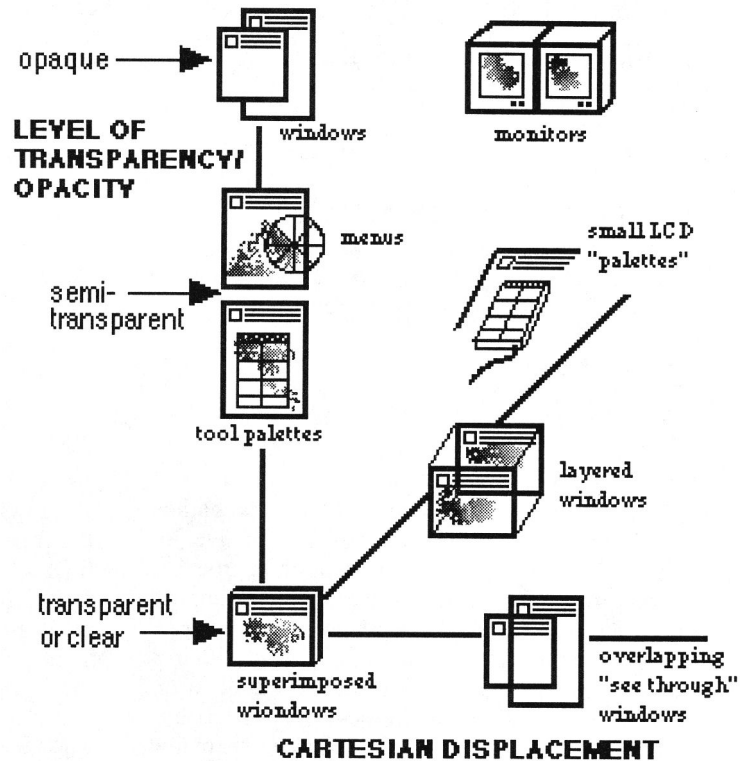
opaque

LEVEL OF TRANSPARENCY/ OPACITY

windows

monitors

menus

small LCD "palettes"

semi-transparent

tool palettes

layered windows

transparent or clear

superimposed wiondows

overlapping "see through" windows

CARTESIAN DISPLACEMENT